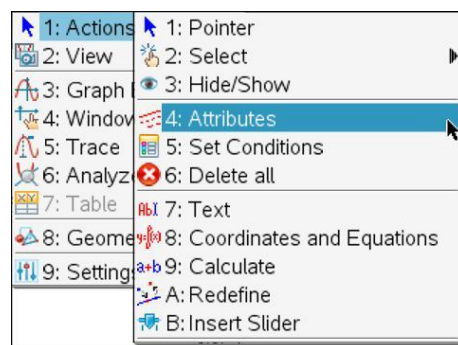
1: Actions
2: View
3: Graph
4: Window
5: Trace
6: Analyz
7: Table
8: Geome
9: Setting

1: Pointer
2: Select
3: Hide/Show
4: Attributes
5: Set Conditions
6: Delete all
7: Text
8: Coordinates and Equations
9: Calculate
A: Redefine
B: Insert Slider